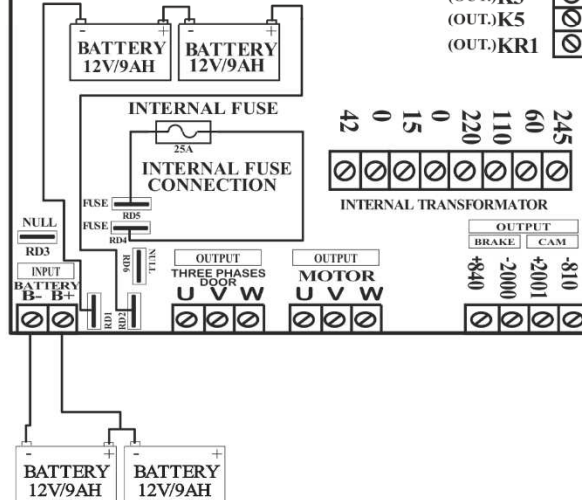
- + - +
BATTERY 12V/9AH
BATTERY 12V/9AH

(OUT.)K5
(OUT.)K5
(OUT.)KR1

INTERNAL FUSE
25A
INTERNAL FUSE CONNECTION
FUSE
RD5
FUSE
RD4
RD6
NULL

42 0 15 0 220 110 60 245
INTERNAL TRANSFORMATOR

OUTPUT
BRAKE CAM
+840 -2000 +2001 -810

NULL
RD3
INPUT
BATTERY
B- B+
RD1 RD2

OUTPUT
THREE PHASES DOOR
U V W

OUTPUT
MOTOR
U V W

- + - +
BATTERY 12V/9AH
BATTERY 12V/9AH